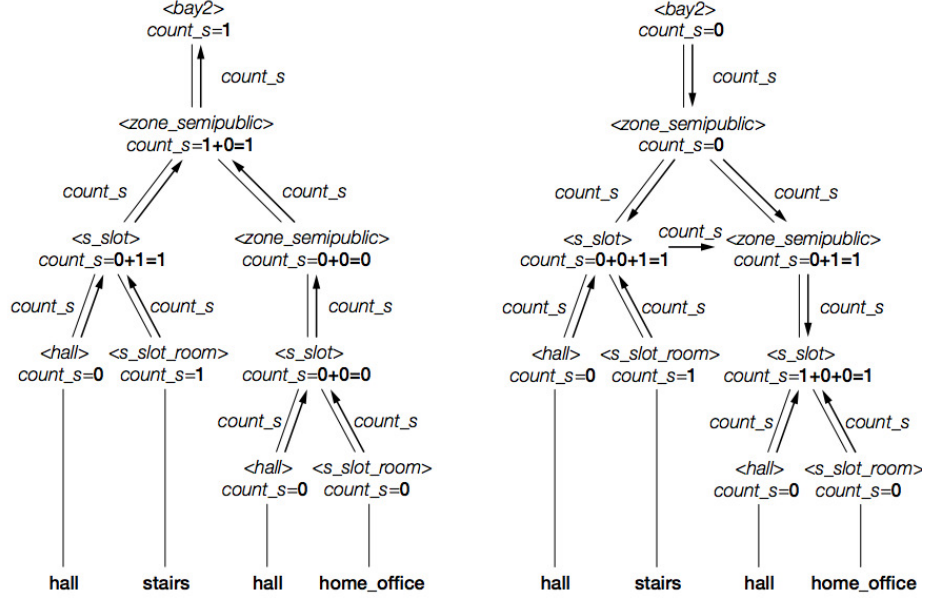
<bay2>
count_s=1

count_s

<zone_semipublic>
count_s=1+0=1

count_s
count_s

<s_slot>
count_s=0+1=1

<zone_semipublic>
count_s=0+0=0

count_s
count_s
count_s

<hall>
count_s=0

<s_slot_room>
count_s=1

<s_slot>
count_s=0+0=0

count_s
count_s

<hall>
count_s=0

<s_slot_room>
count_s=0

hall stairs hall home_office

<bay2>
count_s=0

count_s

<zone_semipublic>
count_s=0

count_s
count_s

<s_slot>
count_s=0+0+1=1

count_s

<zone_semipublic>
count_s=0+1=1

count_s
count_s
count_s

<hall>
count_s=0

<s_slot_room>
count_s=1

<s_slot>
count_s=1+0+0=1

count_s
count_s

<hall>
count_s=0

<s_slot_room>
count_s=0

hall stairs hall home_office